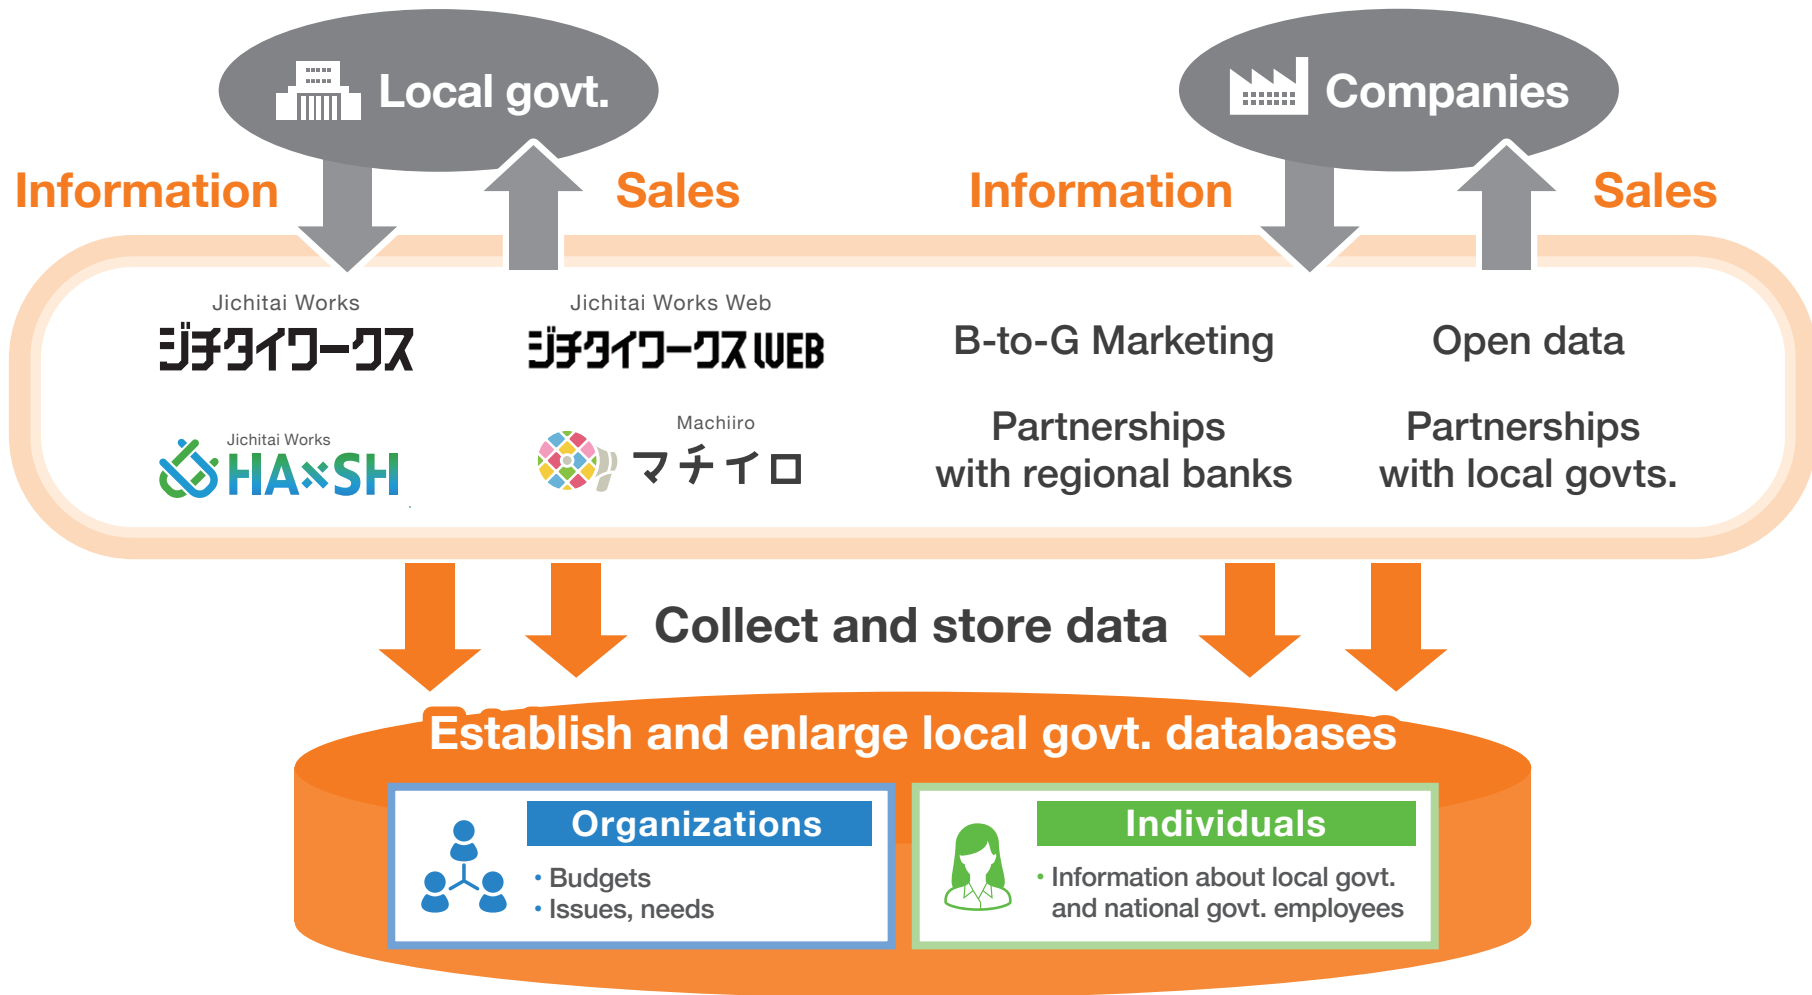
Local govt.

Companies

Information

Sales

Information

Sales

Jichitai Works
ジチタイワークス

Jichitai Works Web
ジチタイワークスWEB

B-to-G Marketing

Open data

Jichitai Works
HA×SH

Machiiro
マチイロ

Partnerships with regional banks

Partnerships with local govts.

Collect and store data

Establish and enlarge local govt. databases

Organizations
・Budgets
・Issues, needs

Individuals
・Information about local govt. and national govt. employees